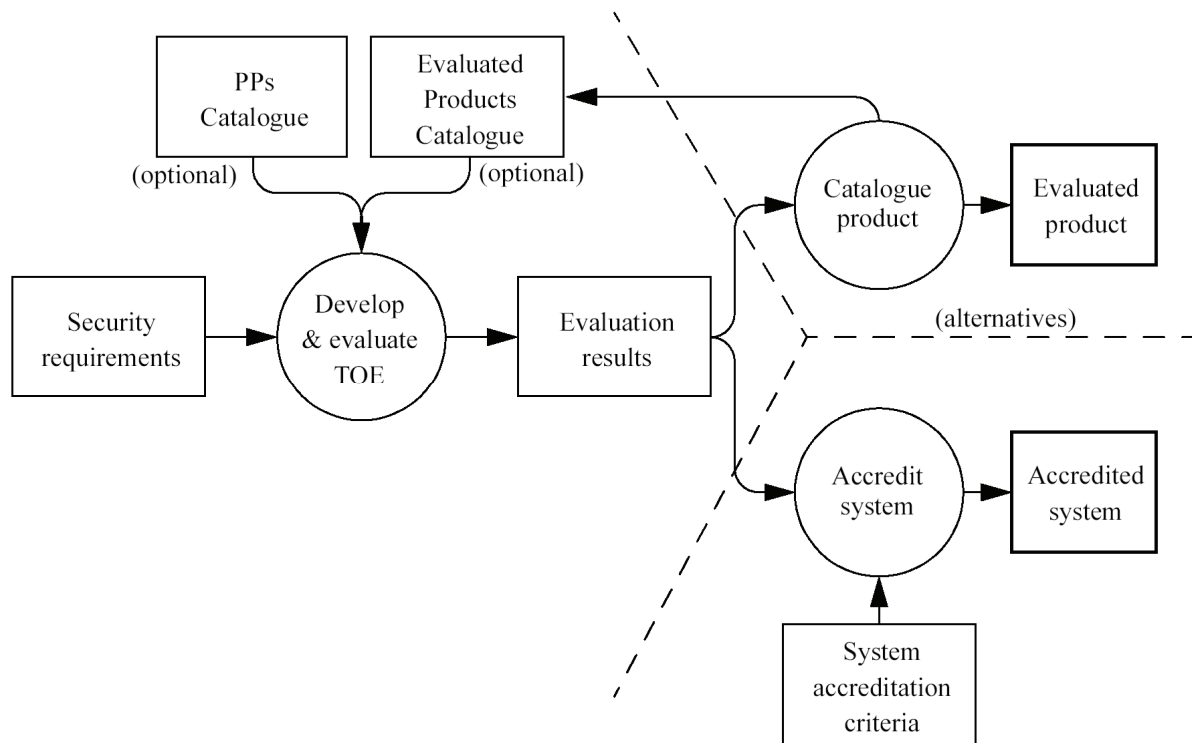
PPs Catalogue

Evaluated Products Catalogue

(optional)

(optional)

Catalogue product

Evaluated product

Security requirements

Develop & evaluate TOE

Evaluation results

(alternatives)

Accredit system

Accredited system

System accreditation criteria